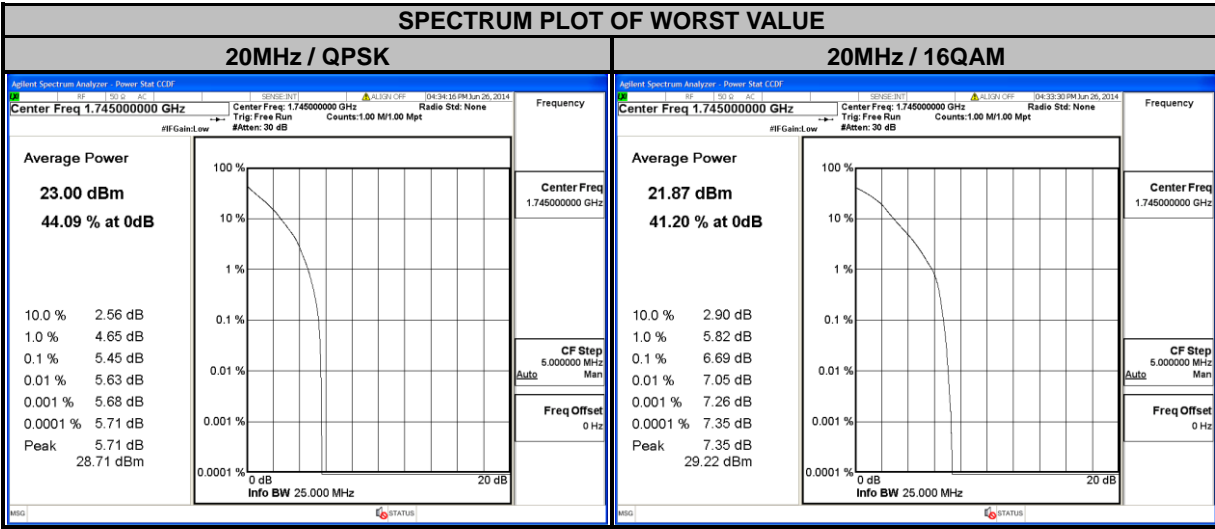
SPECTRUM PLOT OF WORST VALUE

| 20MHz / QPSK | 20MHz / 16QAM |
|---|---|
| | |

Agilent Spectrum Analyzer - Power Stat CCDF
RF 50 Ω AC SENSE:INT ALIGN OFF 04:34:16 PM Jun 26, 2014
Center Freq 1.745000000 GHz
Center Freq: 1.745000000 GHz Trig: Free Run #Atten: 30 dB
Counts:1.00 M/1.00 Mpt
Radio Std: None
#IFGain:Low
Frequency

Average Power
23.00 dBm
44.09 % at 0dB

10.0 % 2.56 dB
1.0 % 4.65 dB
0.1 % 5.45 dB
0.01 % 5.63 dB
0.001 % 5.68 dB
0.0001 % 5.71 dB
Peak 5.71 dB
28.71 dBm

100 %
10 %
1 %
0.1 %
0.01 %
0.001 %
0.0001 %
0 dB
20 dB
Info BW 25.000 MHz

Center Freq
1.745000000 GHz
CF Step
5.000000 MHz
Auto Man
Freq Offset
0 Hz
MSG
STATUS

Agilent Spectrum Analyzer - Power Stat CCDF
RF 50 Ω AC SENSE:INT ALIGN OFF 04:33:30 PM Jun 26, 2014
Center Freq 1.745000000 GHz
Center Freq: 1.745000000 GHz Trig: Free Run #Atten: 30 dB
Counts:1.00 M/1.00 Mpt
Radio Std: None
#IFGain:Low
Frequency

Average Power
21.87 dBm
41.20 % at 0dB

10.0 % 2.90 dB
1.0 % 5.82 dB
0.1 % 6.69 dB
0.01 % 7.05 dB
0.001 % 7.26 dB
0.0001 % 7.35 dB
Peak 7.35 dB
29.22 dBm

100 %
10 %
1 %
0.1 %
0.01 %
0.001 %
0.0001 %
0 dB
20 dB
Info BW 25.000 MHz

Center Freq
1.745000000 GHz
CF Step
5.000000 MHz
Auto Man
Freq Offset
0 Hz
MSG
STATUS